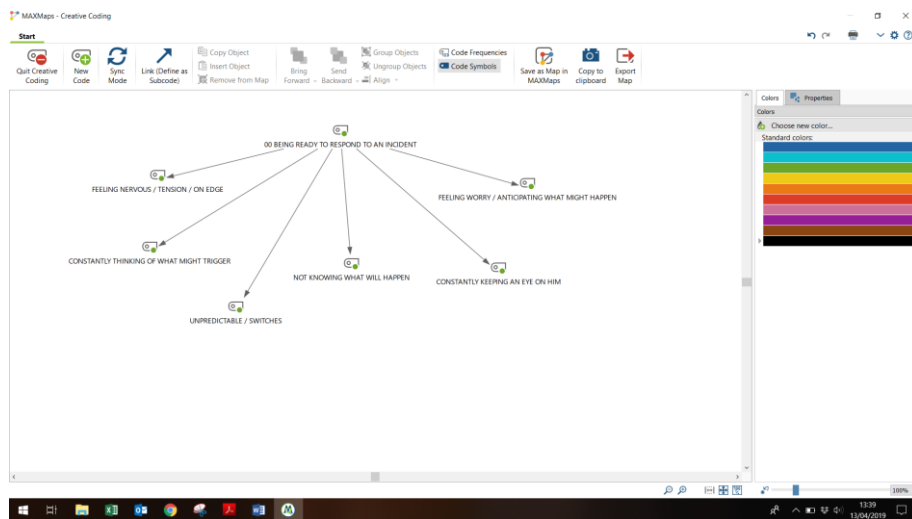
MAXMaps - Creative Coding

Start

Quit Creative Coding
New Code
Sync Mode
Link (Define as Subcode)
Copy Object
Insert Object
Remove from Map
Bring Forward
Send Backward
Group Objects
Ungroup Objects
Align
Code Frequencies
Code Symbols
Save as Map in MAXMaps
Copy to clipboard
Export Map

00 BEING READY TO RESPOND TO AN INCIDENT

FEELING NERVOUS / TENSION / ON EDGE

FEELING WORRY / ANTICIPATING WHAT MIGHT HAPPEN

CONSTANTLY THINKING OF WHAT MIGHT TRIGGER

NOT KNOWING WHAT WILL HAPPEN

CONSTANTLY KEEPING AN EYE ON HIM

UNPREDICTABLE / SWITCHES

Colors
Properties
Colors
Choose new color...
Standard colors:

100%

13:39
13/04/2019